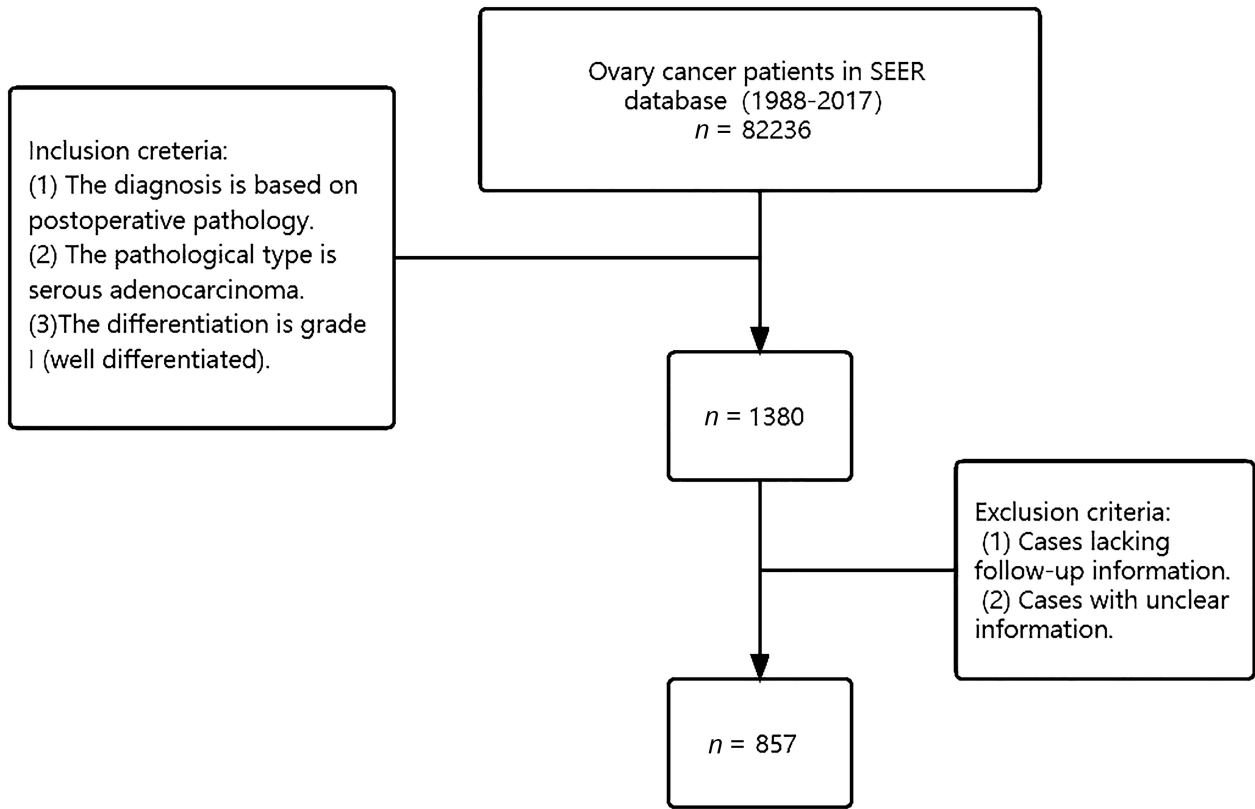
Ovary cancer patients in SEER database (1988-2017)
$n$ = 82236

Inclusion creteria:
(1) The diagnosis is based on postoperative pathology.
(2) The pathological type is serous adenocarcinoma.
(3)The differentiation is grade I (well differentiated).

$n$ = 1380

Exclusion criteria:
(1) Cases lacking follow-up information.
(2) Cases with unclear information.

$n$ = 857